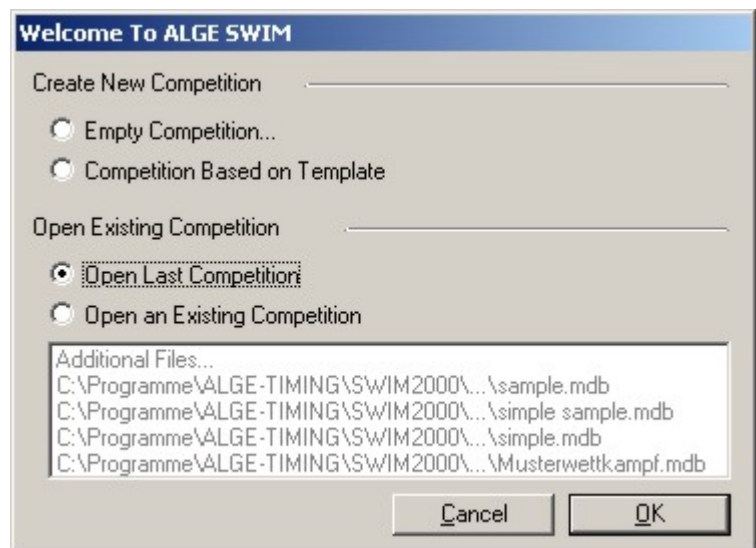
Welcome To ALGE SWIM

Create New Competition

Empty Competition...

Competition Based on Template

Open Existing Competition

Open Last Competition

Open an Existing Competition

Additional Files...
C:\Programme\ALGE-TIMING\SWIM2000\...\sample.mdb
C:\Programme\ALGE-TIMING\SWIM2000\...\simple sample.mdb
C:\Programme\ALGE-TIMING\SWIM2000\...\simple.mdb
C:\Programme\ALGE-TIMING\SWIM2000\...\Musterwettkampf.mdb

Cancel

OK